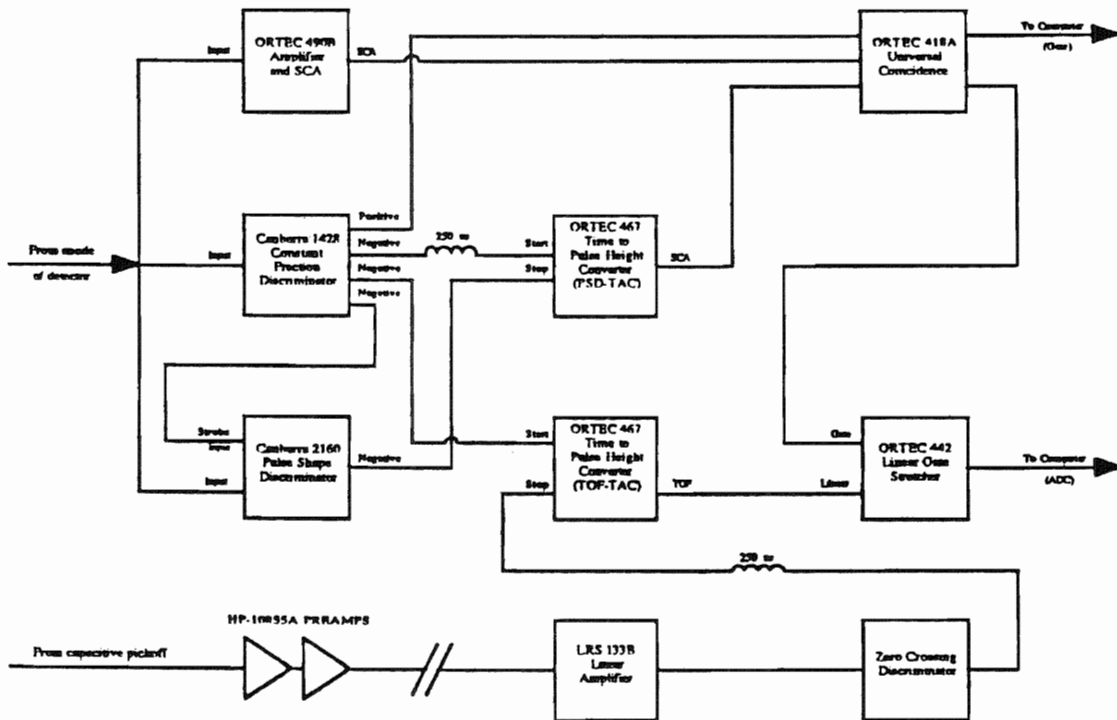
ORTEC 490B Amplifier and SCA

Input

SCA

ORTEC 418A Universal Coincidence

To Computer (Gate)

From anode of detector

Input

Canberra 1428 Constant Fraction Discriminator

Positive

Negative

Negative

Negative

250 ns

Start

Stop

ORTEC 467 Time to Pulse Height Converter (PSD-TAC)

SCA

Strobe

Input

Input

Canberra 2160 Pulse Shape Discriminator

Negative

Start

Stop

ORTEC 467 Time to Pulse Height Converter (TOF-TAC)

TOF

Gate

Linear

ORTEC 442 Linear Gate Stretcher

To Computer (ADC)

250 ns

HP-10855A PREAMPS

From capacitive pickoff

LRS 133B Linear Amplifier

Zero Crossing Discriminator